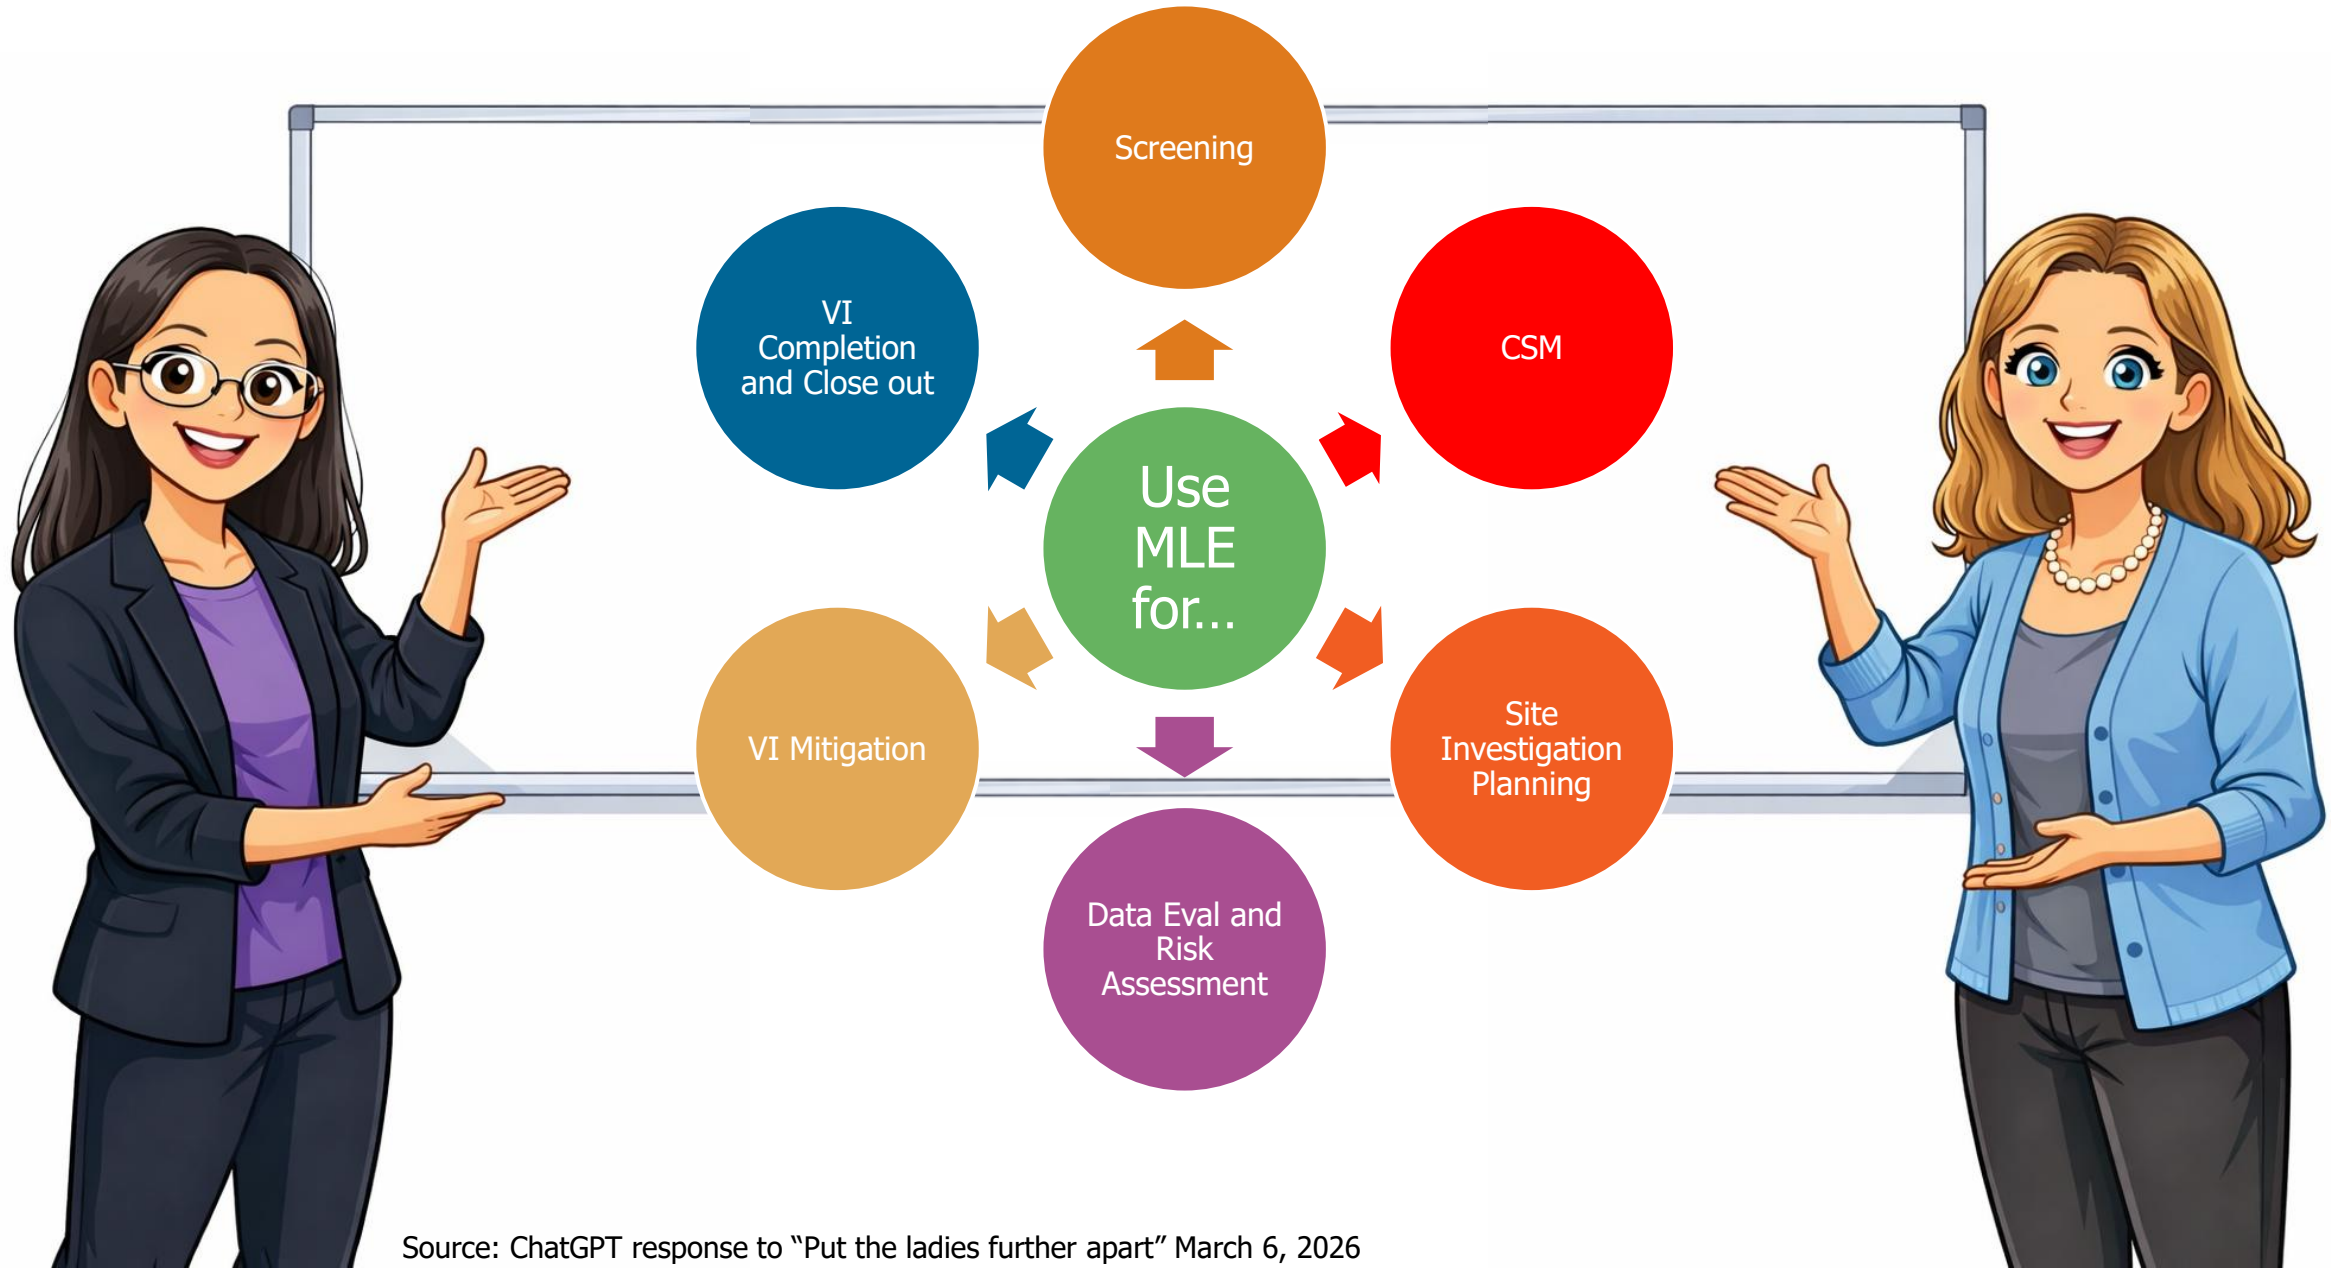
Use MLE for…

Screening

CSM

Site Investigation Planning

Data Eval and Risk Assessment

VI Mitigation

VI Completion and Close out

Source: ChatGPT response to "Put the ladies further apart" March 6, 2026